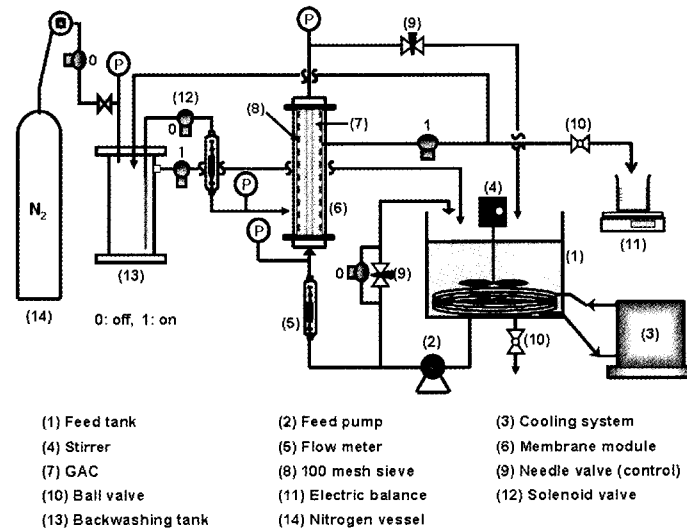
P

0

P

(12)

0

1

P

P

(9)

(8)

(7)

1

(10)

(6)

(4)

(1)

(11)

$N_2$

(13)

0: off, 1: on

(14)

0

(9)

(5)

(2)

(10)

(3)

(1) Feed tank
(4) Stirrer
(7) GAC
(10) Ball valve
(13) Backwashing tank

(2) Feed pump
(5) Flow meter
(8) 100 mesh sieve
(11) Electric balance
(14) Nitrogen vessel

(3) Cooling system
(6) Membrane module
(9) Needle valve (control)
(12) Solenoid valve